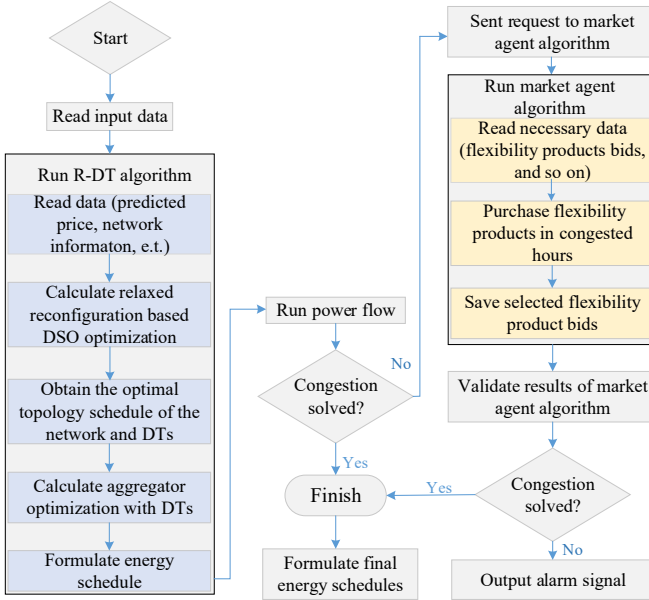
Start

Read input data

Run R-DT algorithm

Read data (predicted price, network informaton, e.t.)

Calculate relaxed reconfiguration based DSO optimization

Obtain the optimal topology schedule of the network and DTs

Calculate aggregator optimization with DTs

Formulate energy schedule

Run power flow

Congestion solved?

No

Yes

Finish

Formulate final energy schedules

Sent request to market agent algorithm

Run market agent algorithm

Read necessary data (flexibility products bids, and so on)

Purchase flexibility products in congested hours

Save selected flexibility product bids

Validate results of market agent algorithm

Congestion solved?

Yes

No

Output alarm signal